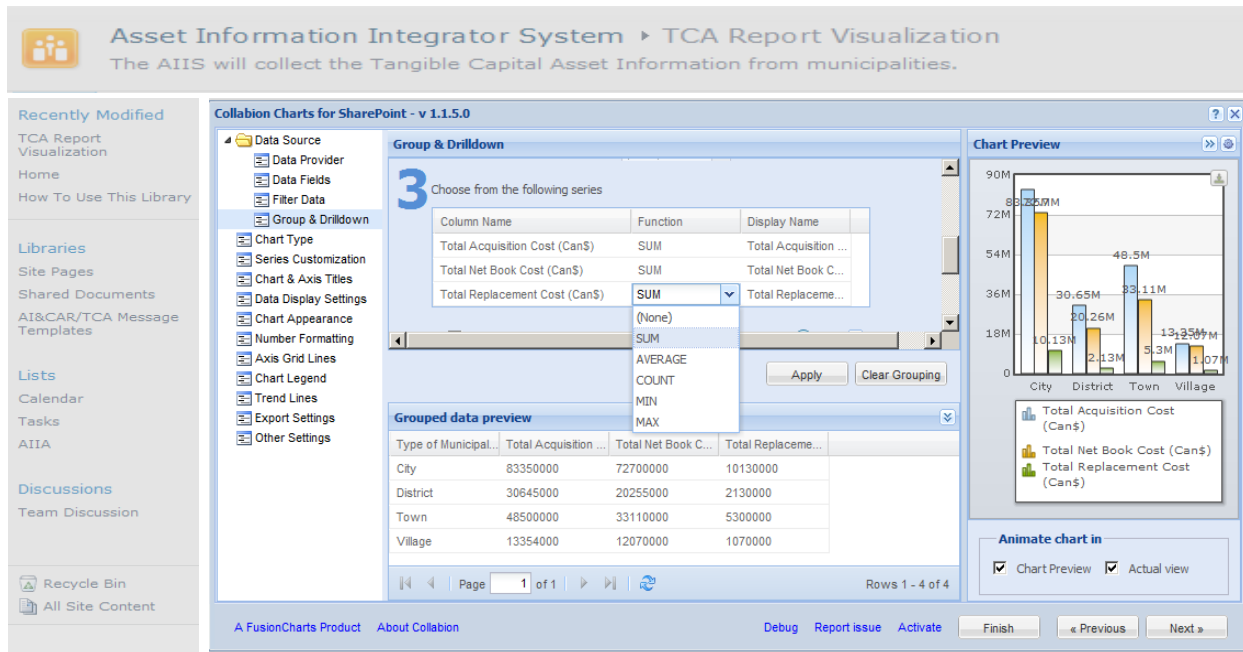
Asset Information Integrator System ▸ TCA Report Visualization
The AIIS will collect the Tangible Capital Asset Information from municipalities.

Recently Modified
TCA Report Visualization
Home
How To Use This Library

Libraries
Site Pages
Shared Documents
AI&CAR/TCA Message Templates

Lists
Calendar
Tasks
AIIA

Discussions
Team Discussion

Recycle Bin
All Site Content

Collabion Charts for SharePoint - v 1.1.5.0

Data Source
Data Provider
Data Fields
Filter Data
Group & Drilldown
Chart Type
Series Customization
Chart & Axis Titles
Data Display Settings
Chart Appearance
Number Formatting
Axis Grid Lines
Chart Legend
Trend Lines
Export Settings
Other Settings

Group & Drilldown

3 Choose from the following series

| Column Name | Function | Display Name |
|---|---|---|
| Total Acquisition Cost (Can$) | SUM | Total Acquisition ... |
| Total Net Book Cost (Can$) | SUM | Total Net Book C... |
| Total Replacement Cost (Can$) | SUM | Total Replaceme... |

(None)
SUM
AVERAGE
COUNT
MIN
MAX

Apply
Clear Grouping

Grouped data preview

| Type of Municipal... | Total Acquisition ... | Total Net Book C... | Total Replaceme... |
|---|---|---|---|
| City | 83350000 | 72700000 | 10130000 |
| District | 30645000 | 20255000 | 2130000 |
| Town | 48500000 | 33110000 | 5300000 |
| Village | 13354000 | 12070000 | 1070000 |

Page 1 of 1
Rows 1 - 4 of 4

Chart Preview

90M
72M
54M
36M
18M
0
83.35M 72.7M
10.13M
30.65M
20.26M
2.13M
48.5M
33.11M
5.3M
13.35M 12.07M
1.07M
City District Town Village

Total Acquisition Cost (Can$)
Total Net Book Cost (Can$)
Total Replacement Cost (Can$)

Animate chart in
Chart Preview
Actual view

A FusionCharts Product
About Collabion
Debug
Report issue
Activate
Finish
« Previous
Next »